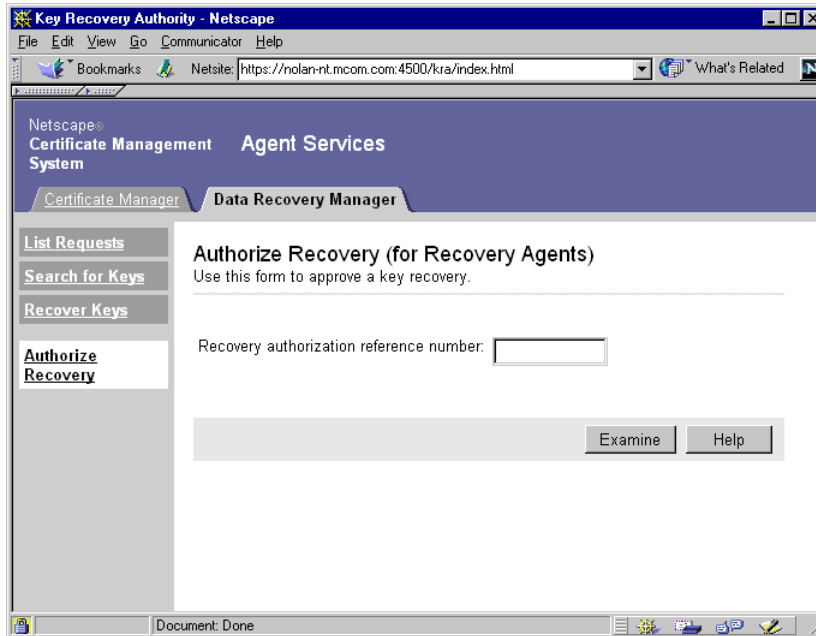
Key Recovery Authority - Netscape

File Edit View Go Communicator Help

Bookmarks Netsite: https://nolan-nt.mcom.com:4500/kra/index.html What's Related

Netscape®
Certificate Management System

Agent Services

Certificate Manager

Data Recovery Manager

List Requests

Search for Keys

Recover Keys

Authorize Recovery

Authorize Recovery (for Recovery Agents)
Use this form to approve a key recovery.

Recovery authorization reference number:

Examine

Help

Document: Done